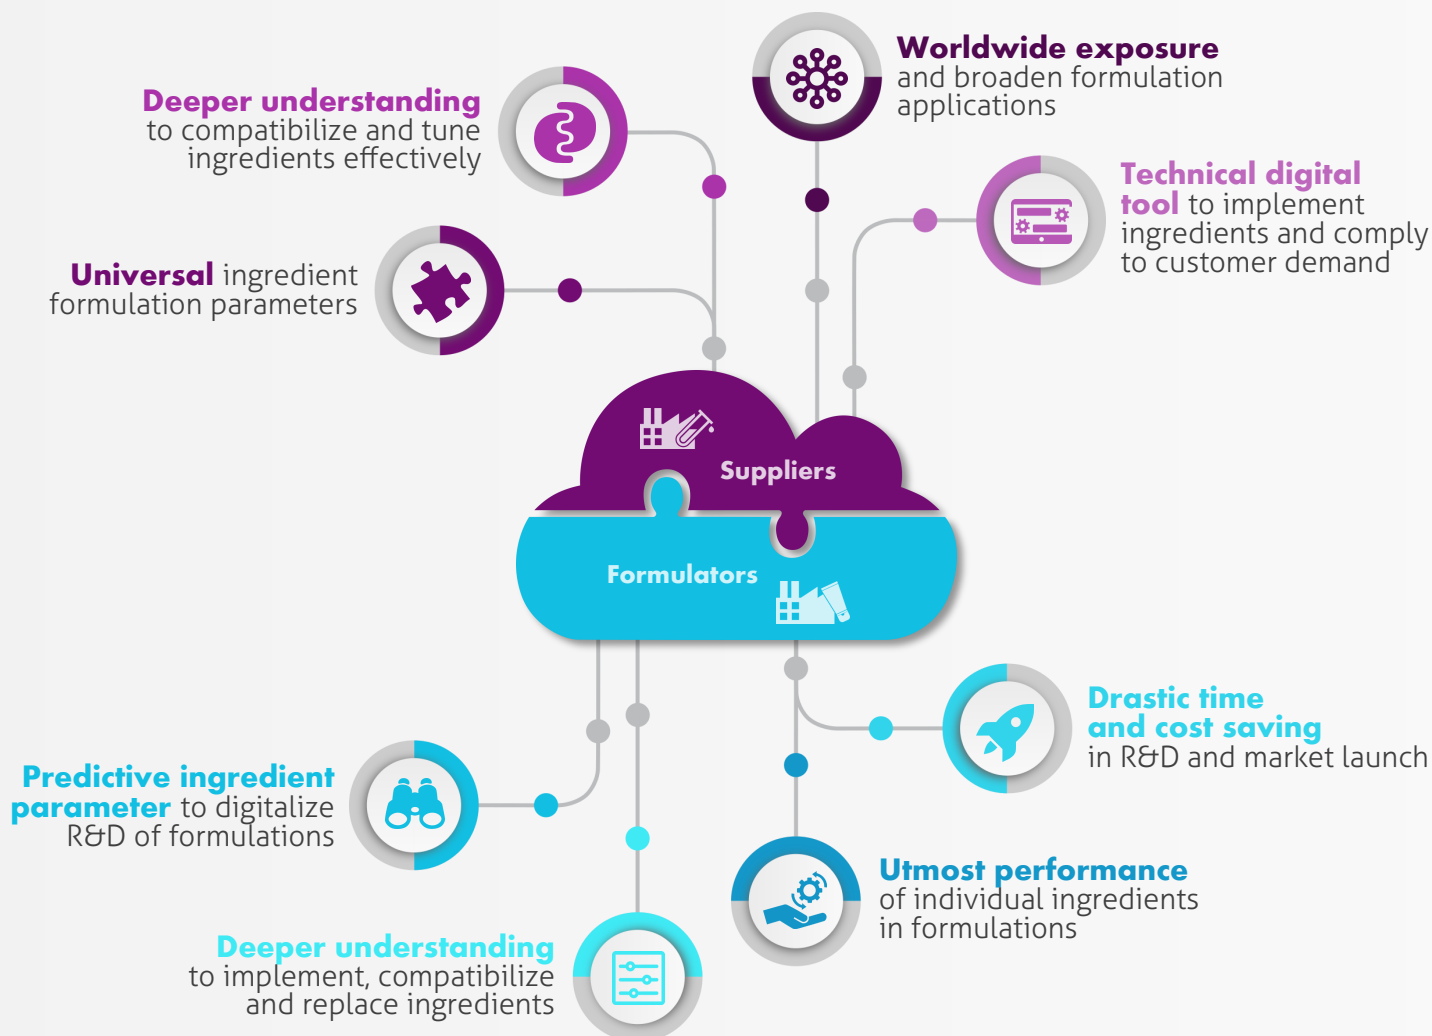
Worldwide exposure and broaden formulation applications

Deeper understanding to compatibilize and tune ingredients effectively

Technical digital tool to implement ingredients and comply to customer demand

Universal ingredient formulation parameters

Suppliers

Formulators

Drastic time and cost saving in R&D and market launch

Predictive ingredient parameter to digitalize R&D of formulations

Utmost performance of individual ingredients in formulations

Deeper understanding to implement, compatibilize and replace ingredients